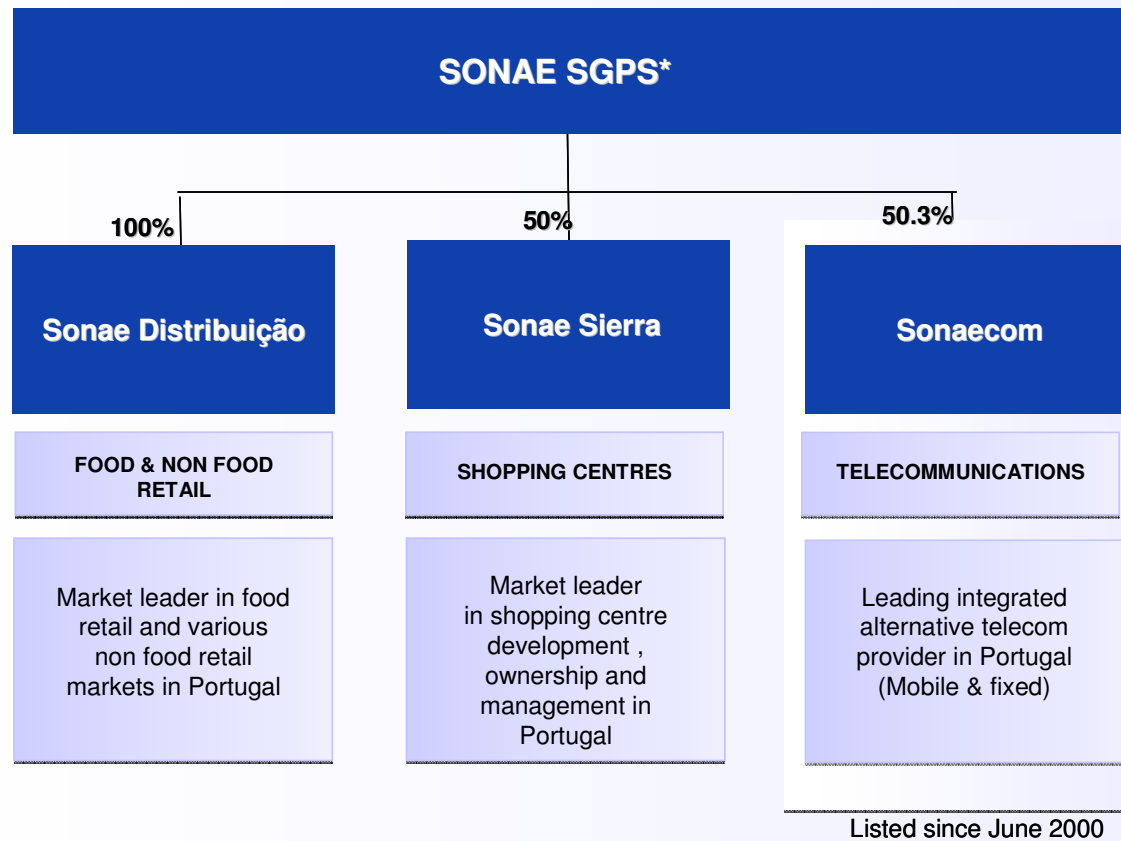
SONAE SGPS*

100%

50%

50.3%

Sonae Distribuição

Sonae Sierra

Sonaecom

FOOD & NON FOOD RETAIL

SHOPPING CENTRES

TELECOMMUNICATIONS

Market leader in food retail and various non food retail markets in Portugal

Market leader in shopping centre development , ownership and management in Portugal

Leading integrated alternative telecom provider in Portugal (Mobile & fixed)

Listed since June 2000